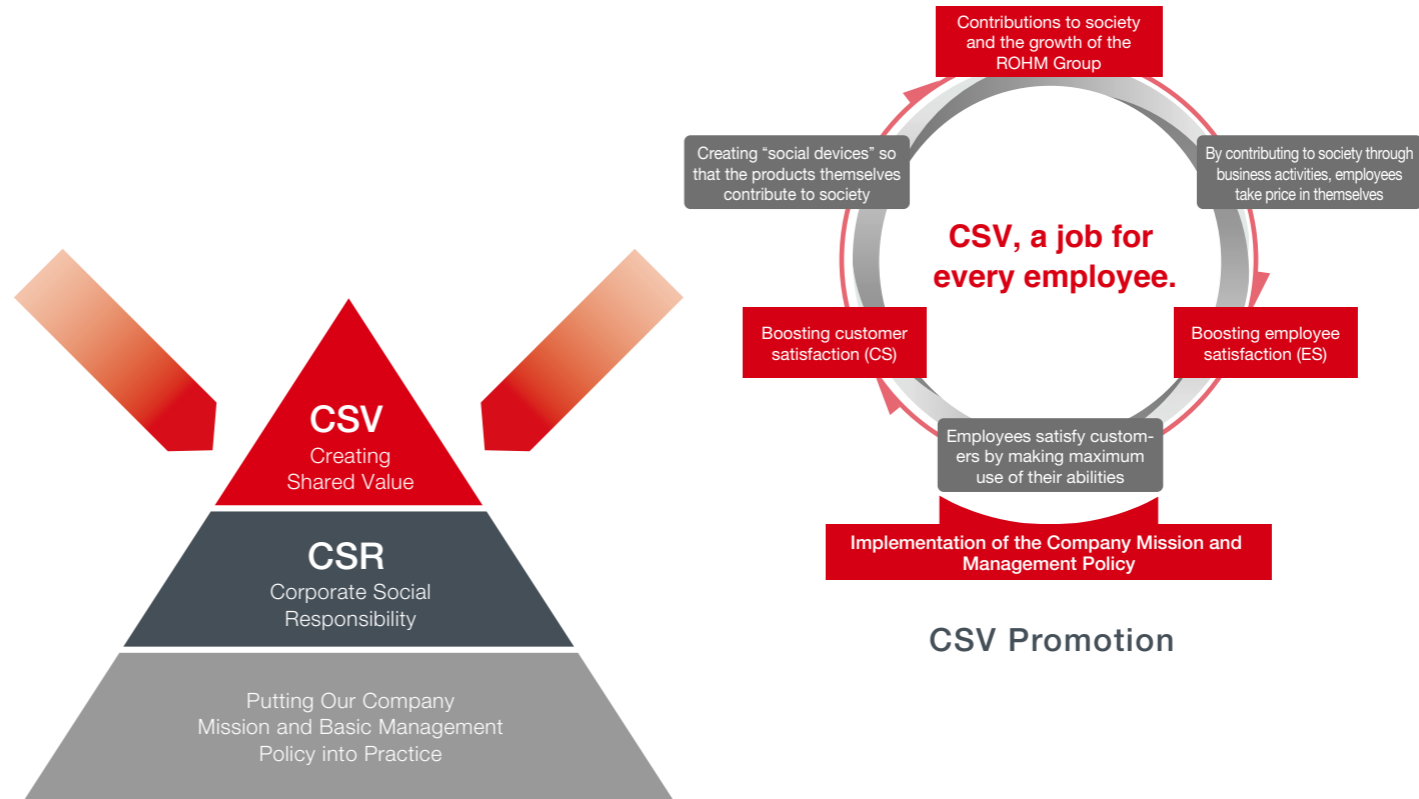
CSV
Creating Shared Value

CSR
Corporate Social Responsibility

Putting Our Company Mission and Basic Management Policy into Practice

Contributions to society and the growth of the ROHM Group

Creating "social devices" so that the products themselves contribute to society

By contributing to society through business activities, employees take price in themselves

CSV, a job for every employee.

Boosting customer satisfaction (CS)

Boosting employee satisfaction (ES)

Employees satisfy customers by making maximum use of their abilities

Implementation of the Company Mission and Management Policy

CSV Promotion